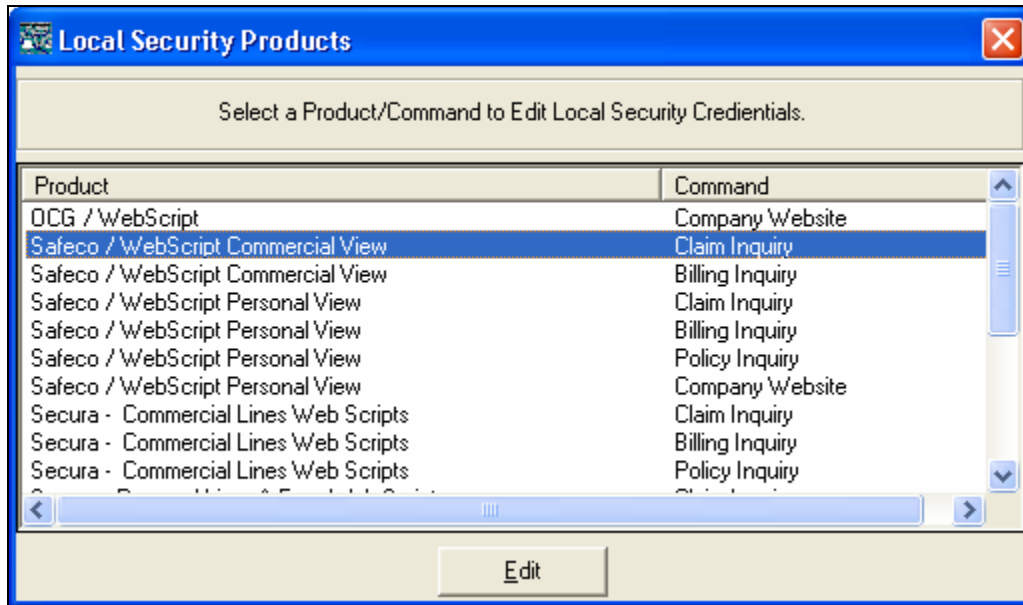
Local Security Products

Select a Product/Command to Edit Local Security Credientials.

| Product | Command |
|---|---|
| OCG / WebScript | Company Website |
| Safeco / WebScript Commercial View | Claim Inquiry |
| Safeco / WebScript Commercial View | Billing Inquiry |
| Safeco / WebScript Personal View | Claim Inquiry |
| Safeco / WebScript Personal View | Billing Inquiry |
| Safeco / WebScript Personal View | Policy Inquiry |
| Safeco / WebScript Personal View | Company Website |
| Secura - Commercial Lines Web Scripts | Claim Inquiry |
| Secura - Commercial Lines Web Scripts | Billing Inquiry |
| Secura - Commercial Lines Web Scripts | Policy Inquiry |
| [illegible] | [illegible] |

Edit